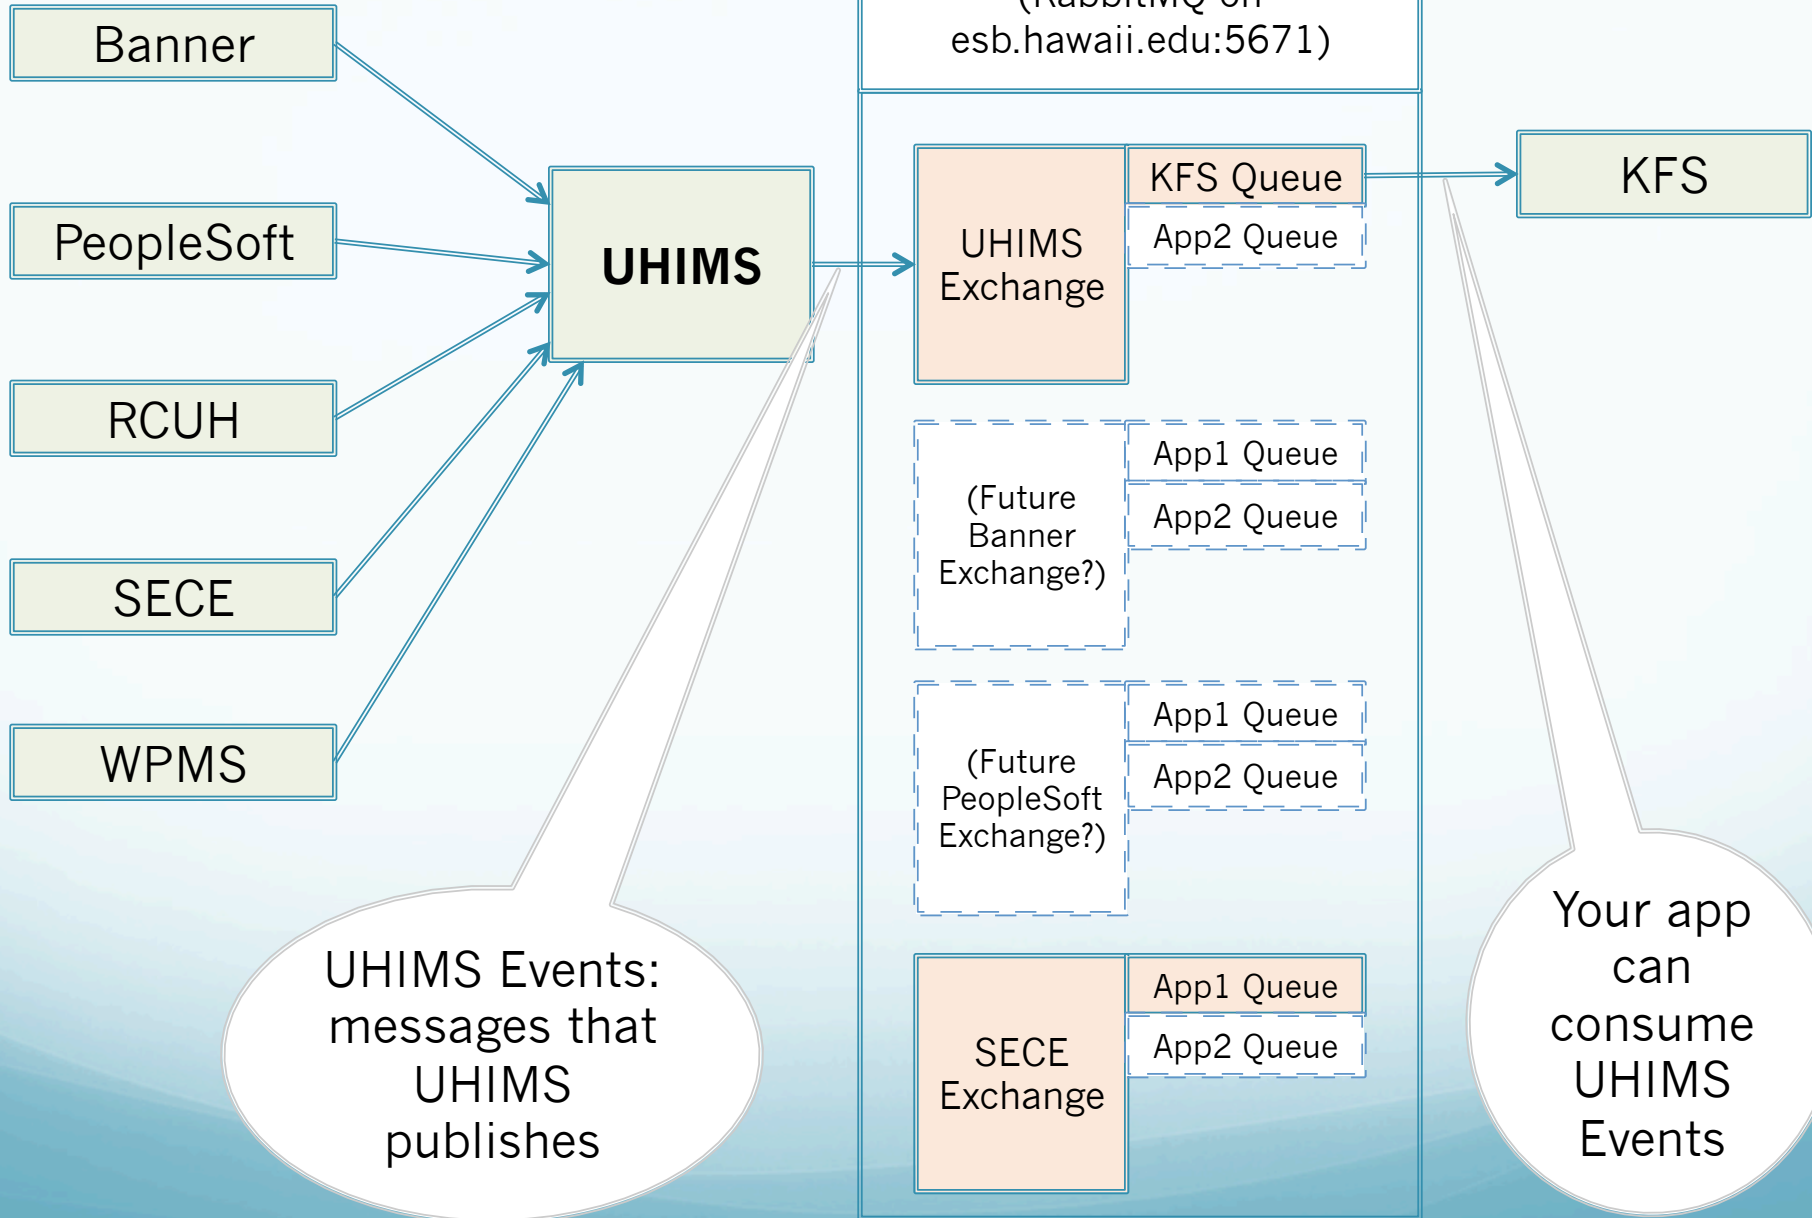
Banner

PeopleSoft

RCUH

SECE

WPMS

UHIMS

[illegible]
esb.hawaii.edu:5671)

UHIMS Exchange

KFS Queue

App2 Queue

(Future Banner Exchange?)

App1 Queue

App2 Queue

(Future PeopleSoft Exchange?)

App1 Queue

App2 Queue

SECE Exchange

App1 Queue

App2 Queue

KFS

UHIMS Events: messages that UHIMS publishes

Your app can consume UHIMS Events